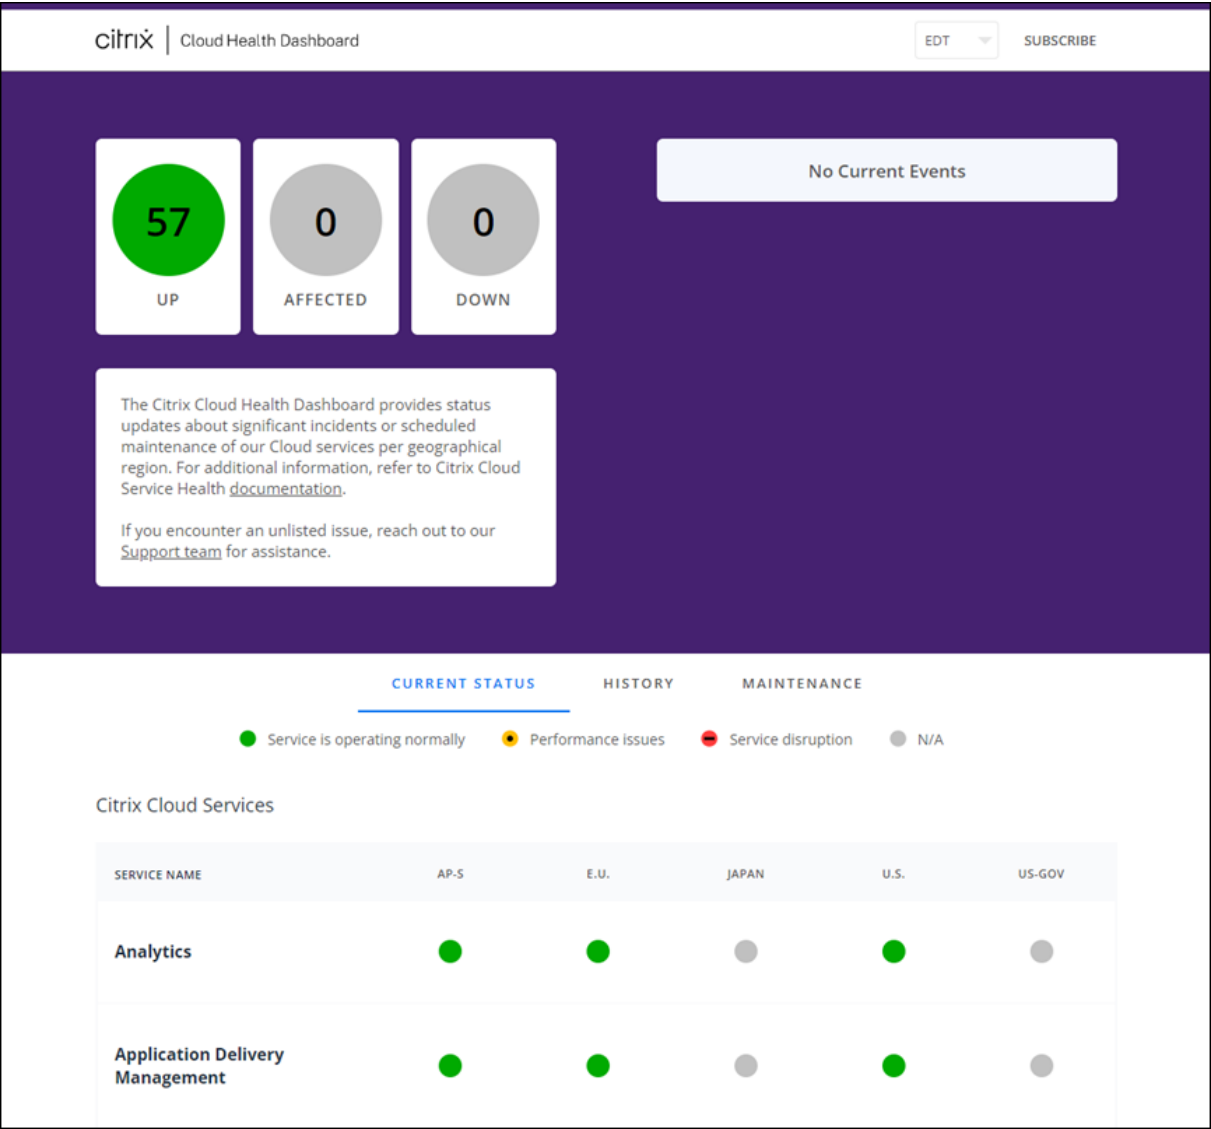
citrix | Cloud Health Dashboard

EDT

SUBSCRIBE

57
UP

0
AFFECTED

0
DOWN

No Current Events

The Citrix Cloud Health Dashboard provides status updates about significant incidents or scheduled maintenance of our Cloud services per geographical region. For additional information, refer to Citrix Cloud Service Health documentation.

If you encounter an unlisted issue, reach out to our Support team for assistance.

CURRENT STATUS HISTORY MAINTENANCE

Service is operating normally Performance issues Service disruption N/A

Citrix Cloud Services

| SERVICE NAME | AP-S | E.U. | JAPAN | U.S. | US-GOV |
|---|---|---|---|---|---|
| Analytics | | | | | |
| Application Delivery Management | | | | | |